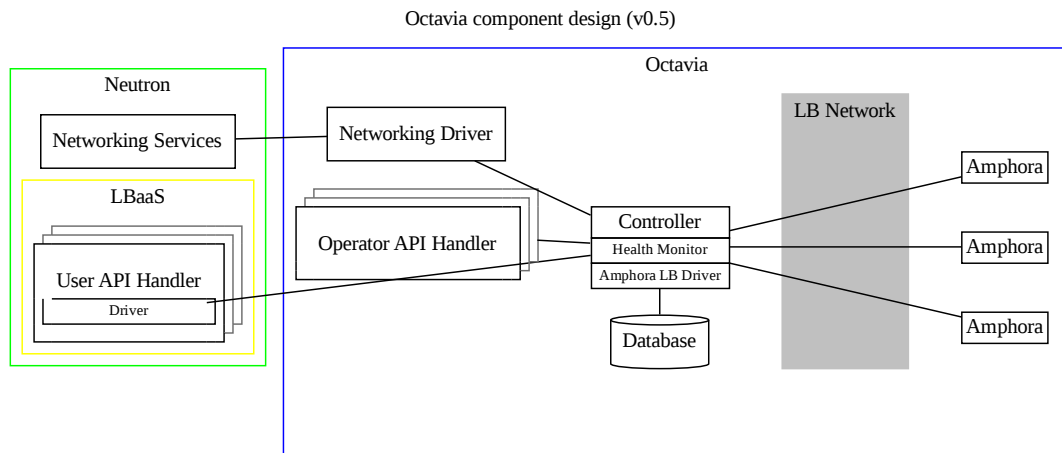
Octavia component design (v0.5)

Neutron

Networking Services

LBaaS

User API Handler

Driver

Octavia

Networking Driver

Operator API Handler

Controller

Health Monitor

Amphora LB Driver

Database

LB Network

Amphora

Amphora

Amphora